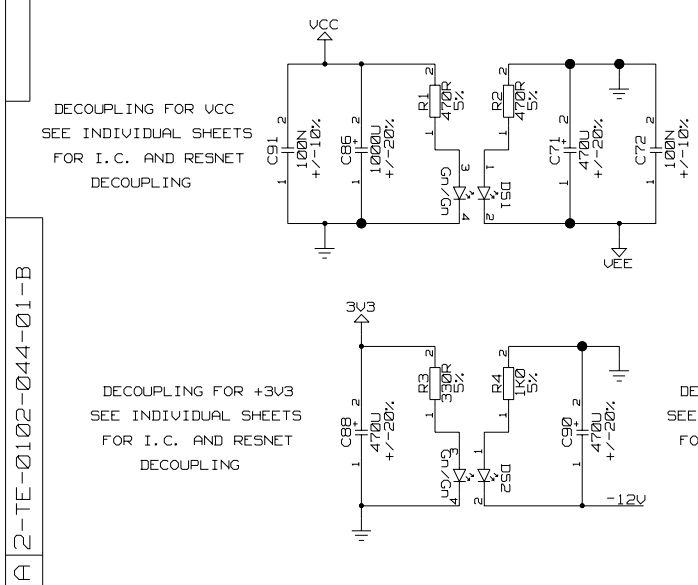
2-TE-0102-044-01-B

A

VCC

DECOUPLING FOR VCC
SEE INDIVIDUAL SHEETS
FOR I.C. AND RESNET
DECOUPLING

C91 100N +/-10%

C86 1000U +/-20%

R1 470R 5%

GN/GN

R2 470R 5%

DS1

C71 470U +/-20%

C72 100N +/-10%

VEE

3V3

DECOUPLING FOR +3V3
SEE INDIVIDUAL SHEETS
FOR I.C. AND RESNET
DECOUPLING

C88 470U +/-20%

R3 330R 5%

GN/GN

R4 1K0 5%

DS2

C90 470U +/-20%

-12V

DE
SEE
FO